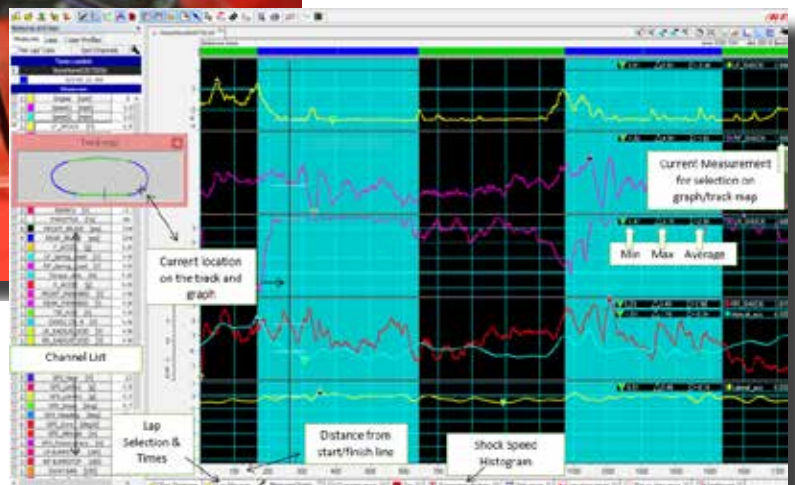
Current Measurement for selection on graph/track map

Current location on the track and graph

Min

Max

Average

Channel List

Lap Selection & Times

Distance from start/finish line

Shock Speed Histogram